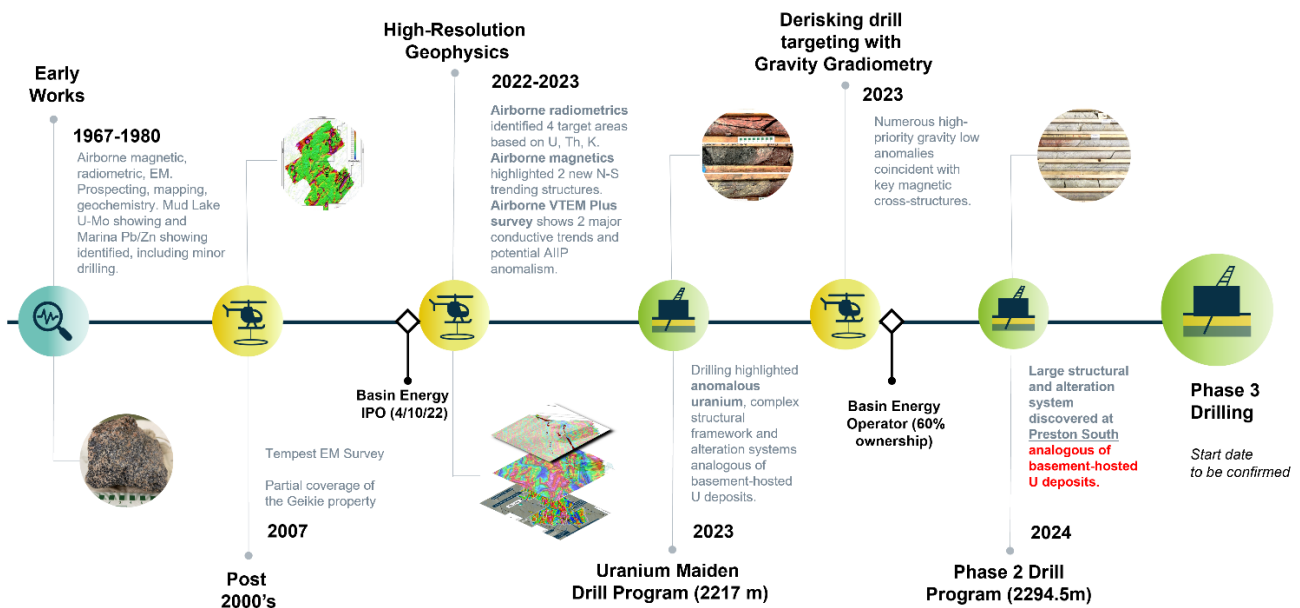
Early Works

1967-1980

Airborne magnetic, radiometric, EM. Prospecting, mapping, geochemistry. Mud Lake U-Mo showing and Marina Pb/Zn showing identified, including minor drilling.

Tempest EM Survey

Partial coverage of the Geikie property

2007

Post 2000's

High-Resolution Geophysics

2022-2023

Airborne radiometrics identified 4 target areas based on U, Th, K. Airborne magnetics highlighted 2 new N-S trending structures. Airborne VTEM Plus survey shows 2 major conductive trends and potential AIIP anomalism.

Basin Energy IPO (4/10/22)

Drilling highlighted anomalous uranium, complex structural framework and alteration systems analogous of basement-hosted U deposits.

2023

Uranium Maiden Drill Program (2217 m)

Derisking drill targeting with Gravity Gradiometry

2023

Numerous high-priority gravity low anomalies coincident with key magnetic cross-structures.

Basin Energy Operator (60% ownership)

Large structural and alteration system discovered at Preston South analogous of basement-hosted U deposits.

2024

Phase 2 Drill Program (2294.5m)

Phase 3 Drilling

Start date to be confirmed